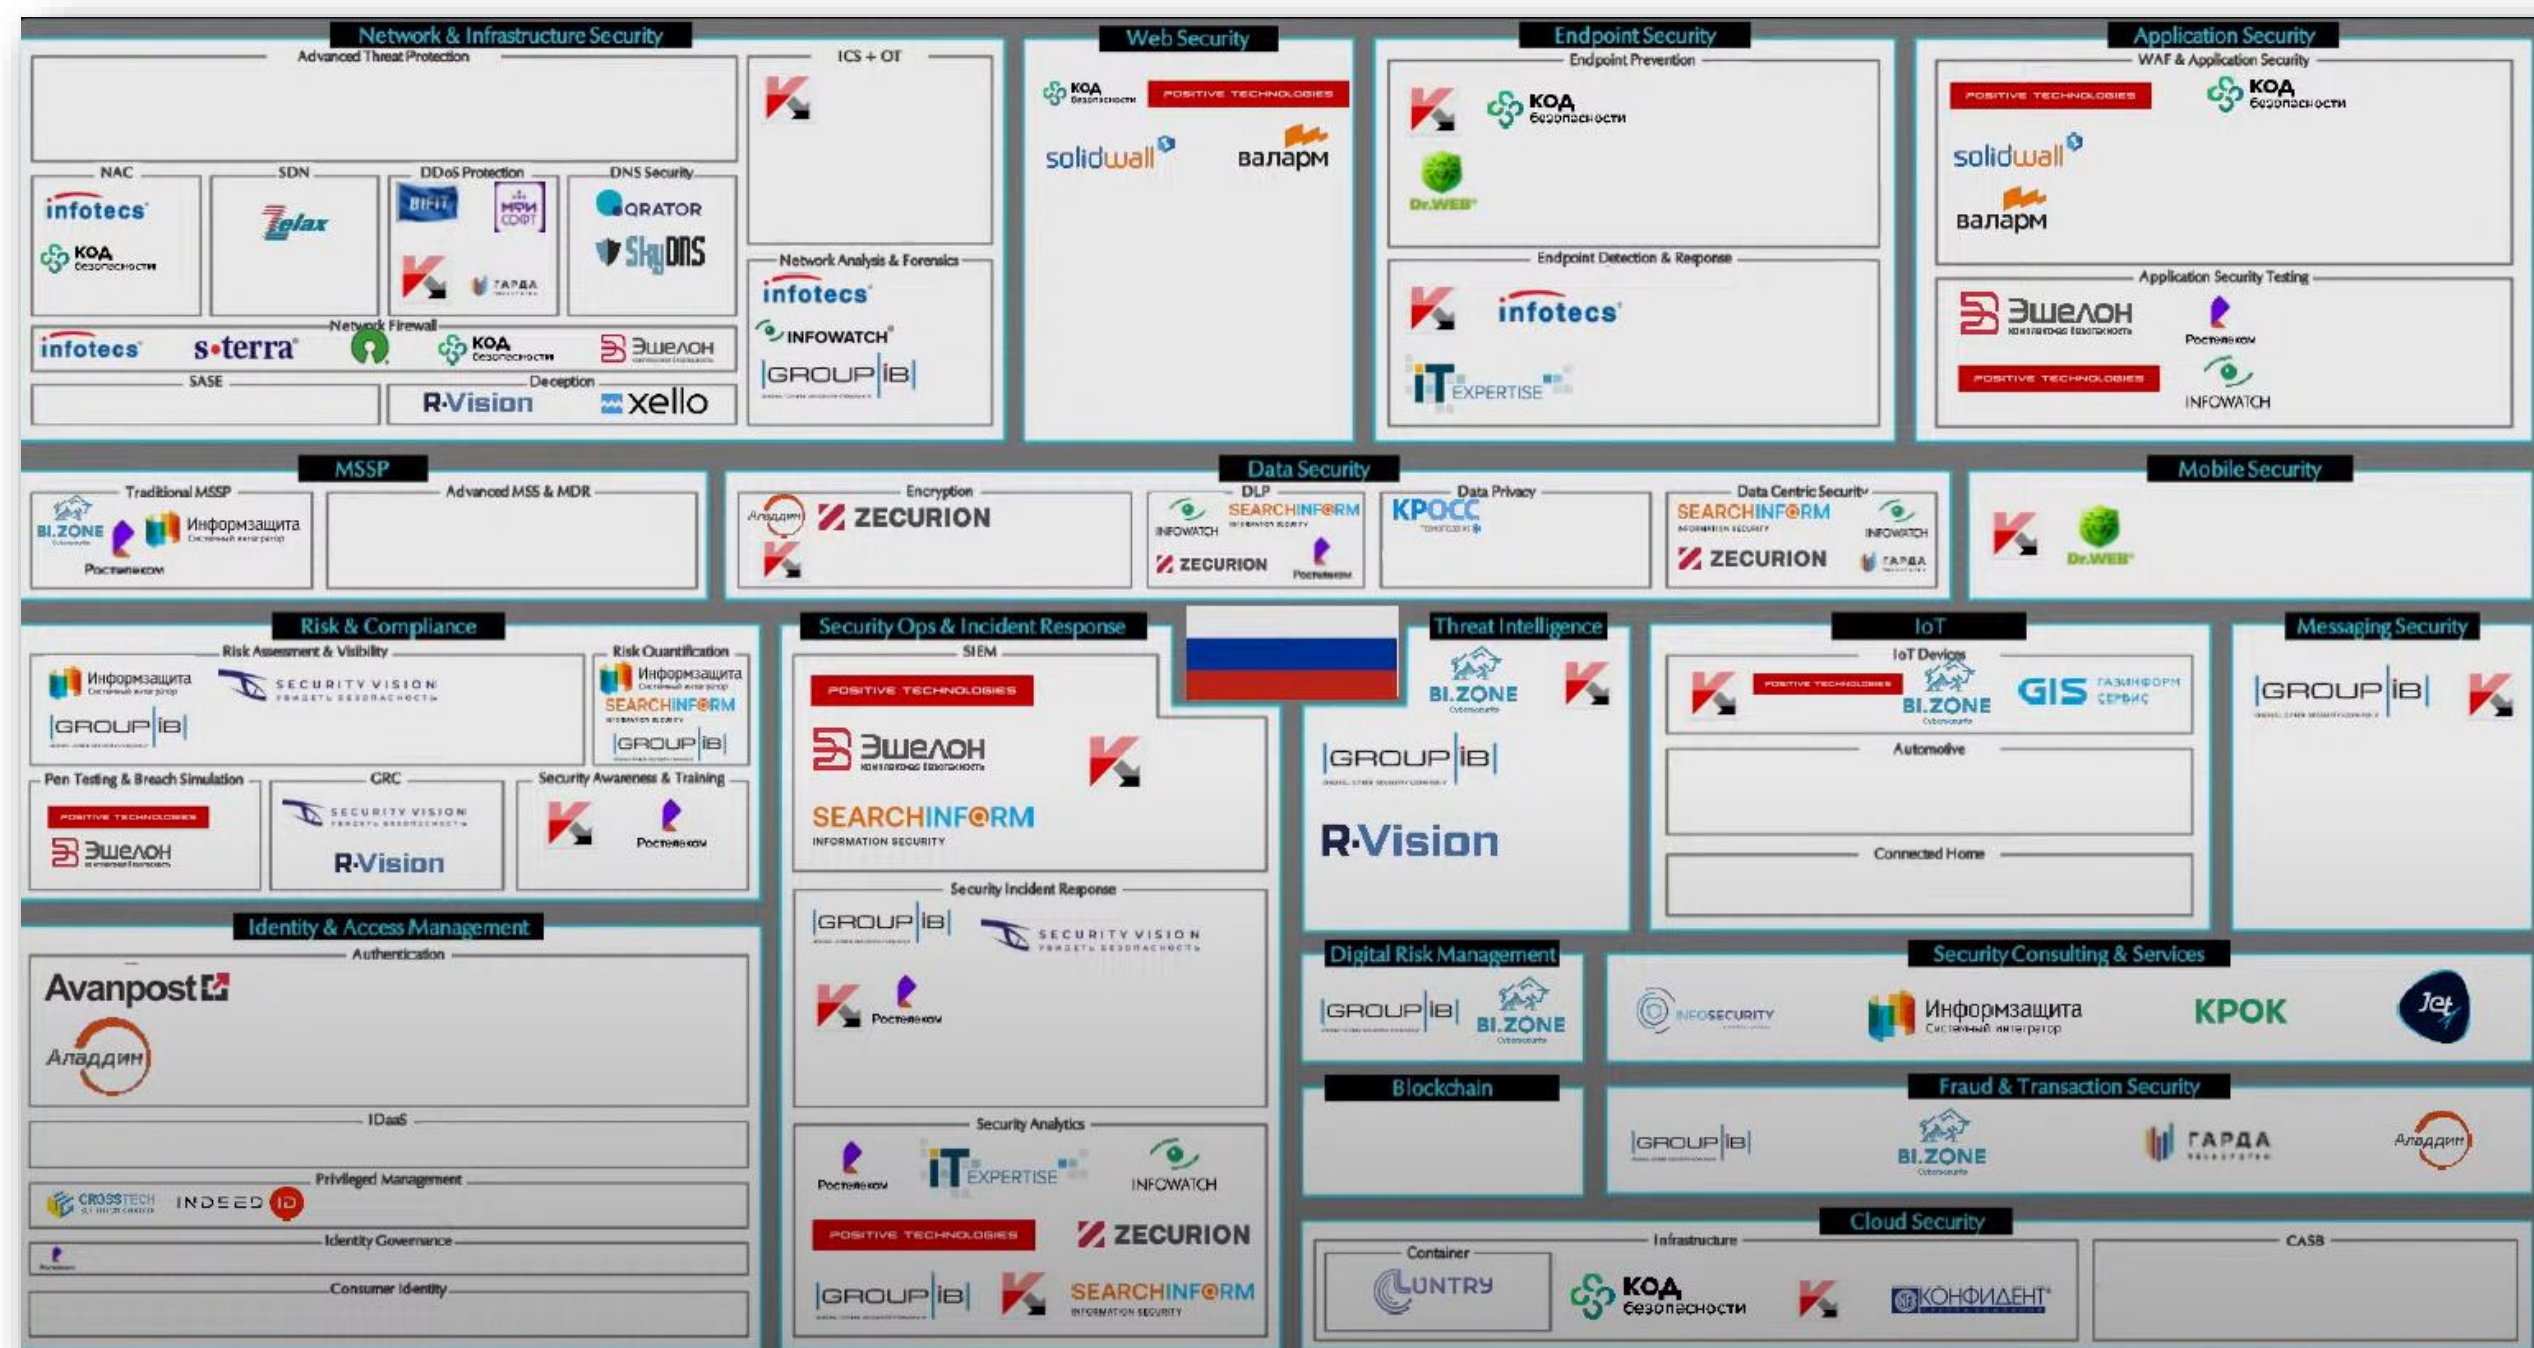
Network & Infrastructure Security
Advanced Threat Protection
ICS + OT
NAC
infotecs
КОД Безопасности
SDN
Zelax
DDoS Protection
BIFIT
МФИ СОФТ
ГАРДА
DNS Security
QRATOR
SkyDNS
Network Firewall
infotecs
s•terra
КОД Безопасности
ЭШЕЛОН
SASE
Deception
R-Vision
xello
Network Analysis & Forensics
infotecs
INFOWATCH
GROUP IB

Web Security
КОД Безопасности
POSITIVE TECHNOLOGIES
solidwall
валарм

Endpoint Security
Endpoint Prevention
КОД Безопасности
Dr.WEB
Endpoint Detection & Response
infotecs
IT EXPERTISE

Application Security
WAF & Application Security
POSITIVE TECHNOLOGIES
КОД Безопасности
solidwall
валарм
Application Security Testing
ЭШЕЛОН
Ростелеком
POSITIVE TECHNOLOGIES
INFOWATCH

MSSP
Traditional MSSP
BI.ZONE
Информзащита
Ростелеком
Advanced MSS & MDR

Data Security
Encryption
Аладдин
ZECURION
DLP
INFOWATCH
SEARCHINFORM
ZECURION
Ростелеком
Data Privacy
КРОСС
Data Centric Security
SEARCHINFORM
INFOWATCH
ZECURION
ГАРДА

Mobile Security
Dr.WEB

Risk & Compliance
Risk Assessment & Visibility
Информзащита
SECURITY VISION
GROUP IB
Risk Quantification
Информзащита
SEARCHINFORM
GROUP IB
Pen Testing & Breach Simulation
POSITIVE TECHNOLOGIES
ЭШЕЛОН
GRC
SECURITY VISION
R-Vision
Security Awareness & Training
Ростелеком

Security Ops & Incident Response
SIEM
POSITIVE TECHNOLOGIES
ЭШЕЛОН
SEARCHINFORM
Security Incident Response
GROUP IB
SECURITY VISION
Ростелеком
Security Analytics
Ростелеком
IT EXPERTISE
INFOWATCH
POSITIVE TECHNOLOGIES
ZECURION
GROUP IB
SEARCHINFORM

Threat Intelligence
BI.ZONE
GROUP IB
R-Vision

IoT
IoT Devices
POSITIVE TECHNOLOGIES
BI.ZONE
GIS ГАЗИНФОРМ СЕРВИС
Automotive
Connected Home

Messaging Security
GROUP IB

Identity & Access Management
Authentication
Avanpost
Аладдин
IDaaS
Privileged Management
CROSSTECH
INDEED id
Identity Governance
Consumer Identity

Digital Risk Management
GROUP IB
BI.ZONE

Security Consulting & Services
INFOSECURITY
Информзащита
КРОК
Jet

Blockchain

Fraud & Transaction Security
GROUP IB
BI.ZONE
ГАРДА
Аладдин

Cloud Security
Container
LUNTRY
Infrastructure
КОД Безопасности
КОНФИДЕНТ
CASB